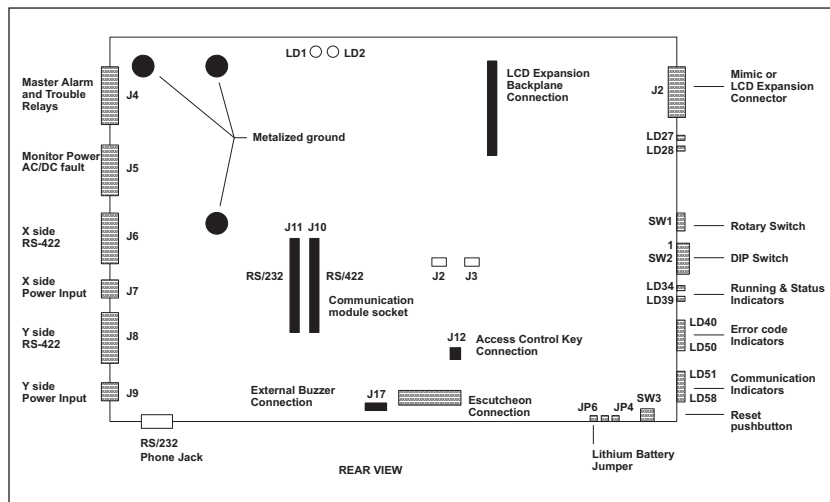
LD1 LD2

Master Alarm and Trouble Relays

J4

Metalized ground

LCD Expansion Backplane Connection

J2

Mimic or LCD Expansion Connector

LD27

LD28

Monitor Power AC/DC fault

J5

X side RS-422

J6

J11 J10

RS/232

RS/422

SW1

Rotary Switch

1

SW2

DIP Switch

J2 J3

X side Power Input

J7

Communication module socket

LD34

LD39

Running & Status Indicators

Y side RS-422

J8

J12

Access Control Key Connection

LD40

LD50

Error code Indicators

Y side Power Input

J9

External Buzzer Connection

J17

Escutcheon Connection

LD51

LD58

Communication Indicators

JP6 JP4

SW3

Reset pushbutton

RS/232 Phone Jack

REAR VIEW

Lithium Battery Jumper